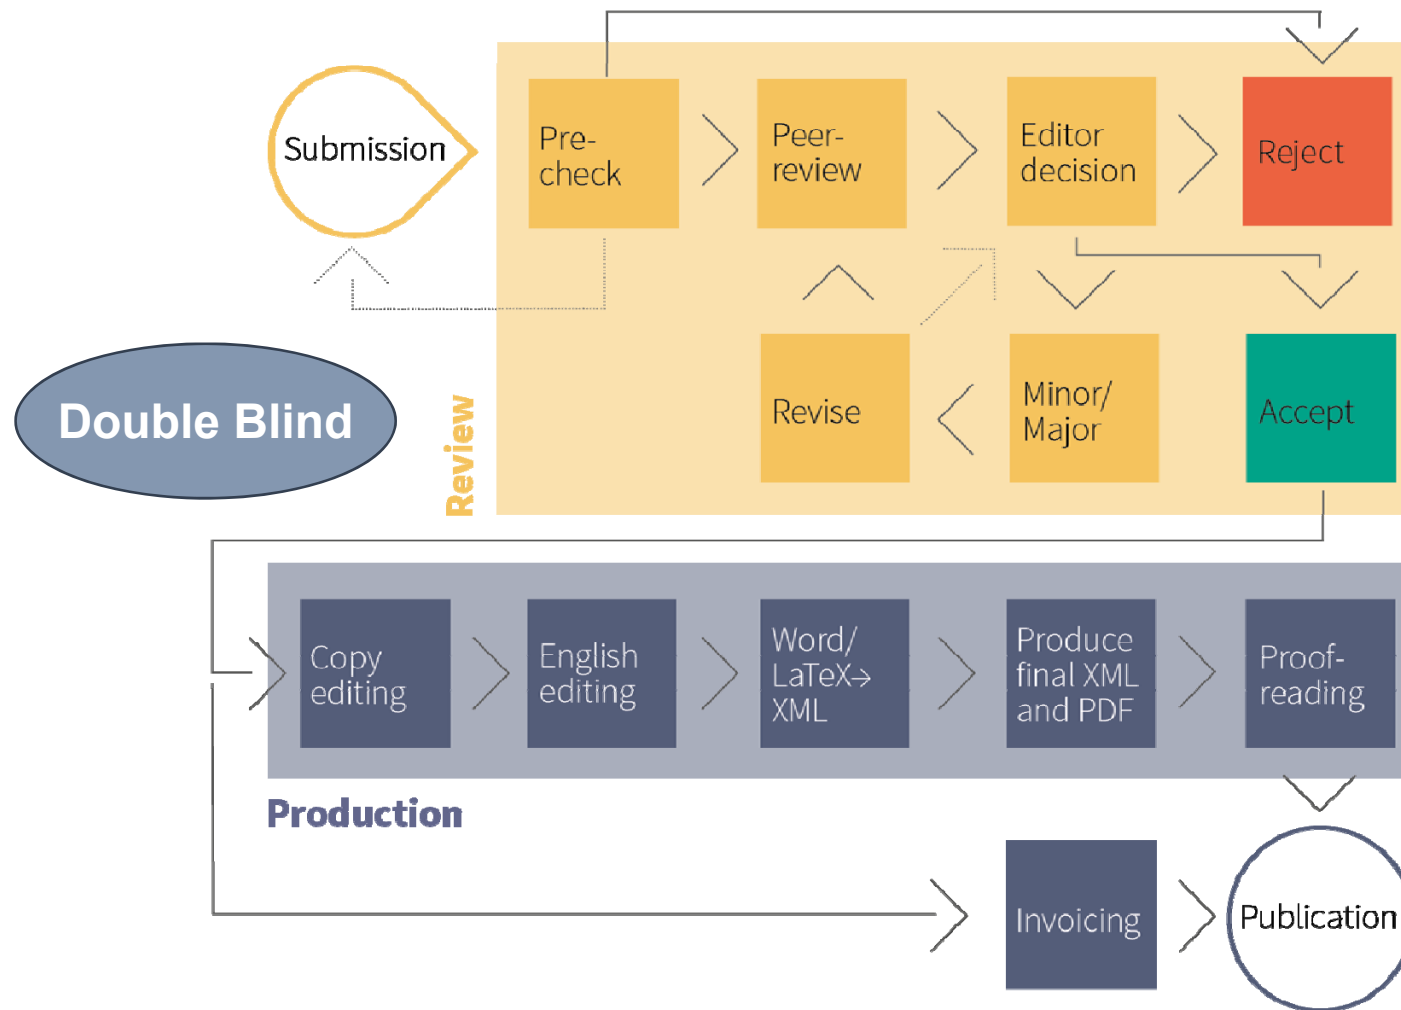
Submission

Pre-check

Peer-review

Editor decision

Reject

Double Blind

Review

Revise

Minor/ Major

Accept

Copy editing

English editing

Word/ LaTeX→ XML

Produce final XML and PDF

Proof-reading

Production

Invoicing

Publication